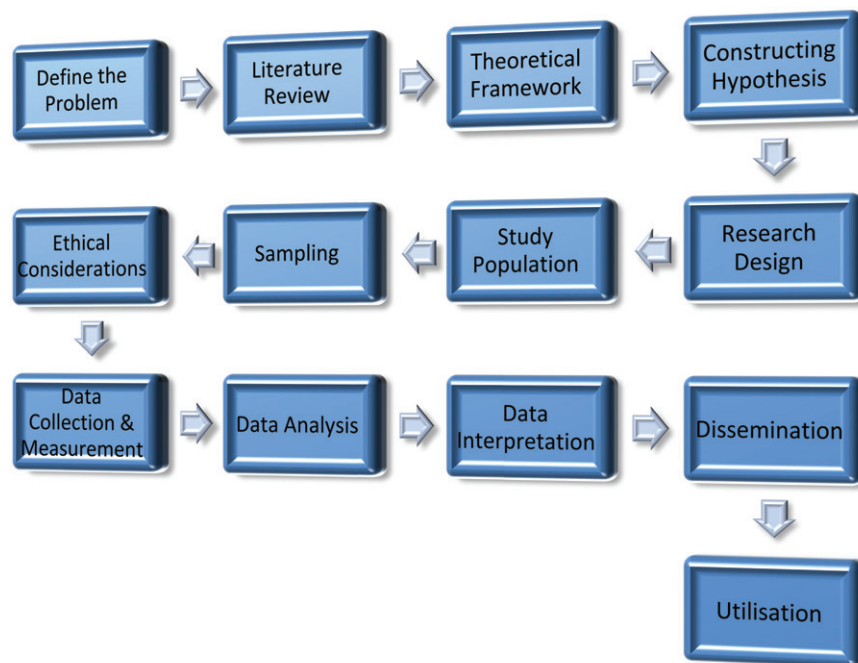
Define the Problem

Literature Review

Theoretical Framework

Constructing Hypothesis

Research Design

Study Population

Sampling

Ethical Considerations

Data Collection & Measurement

Data Analysis

Data Interpretation

Dissemination

Utilisation